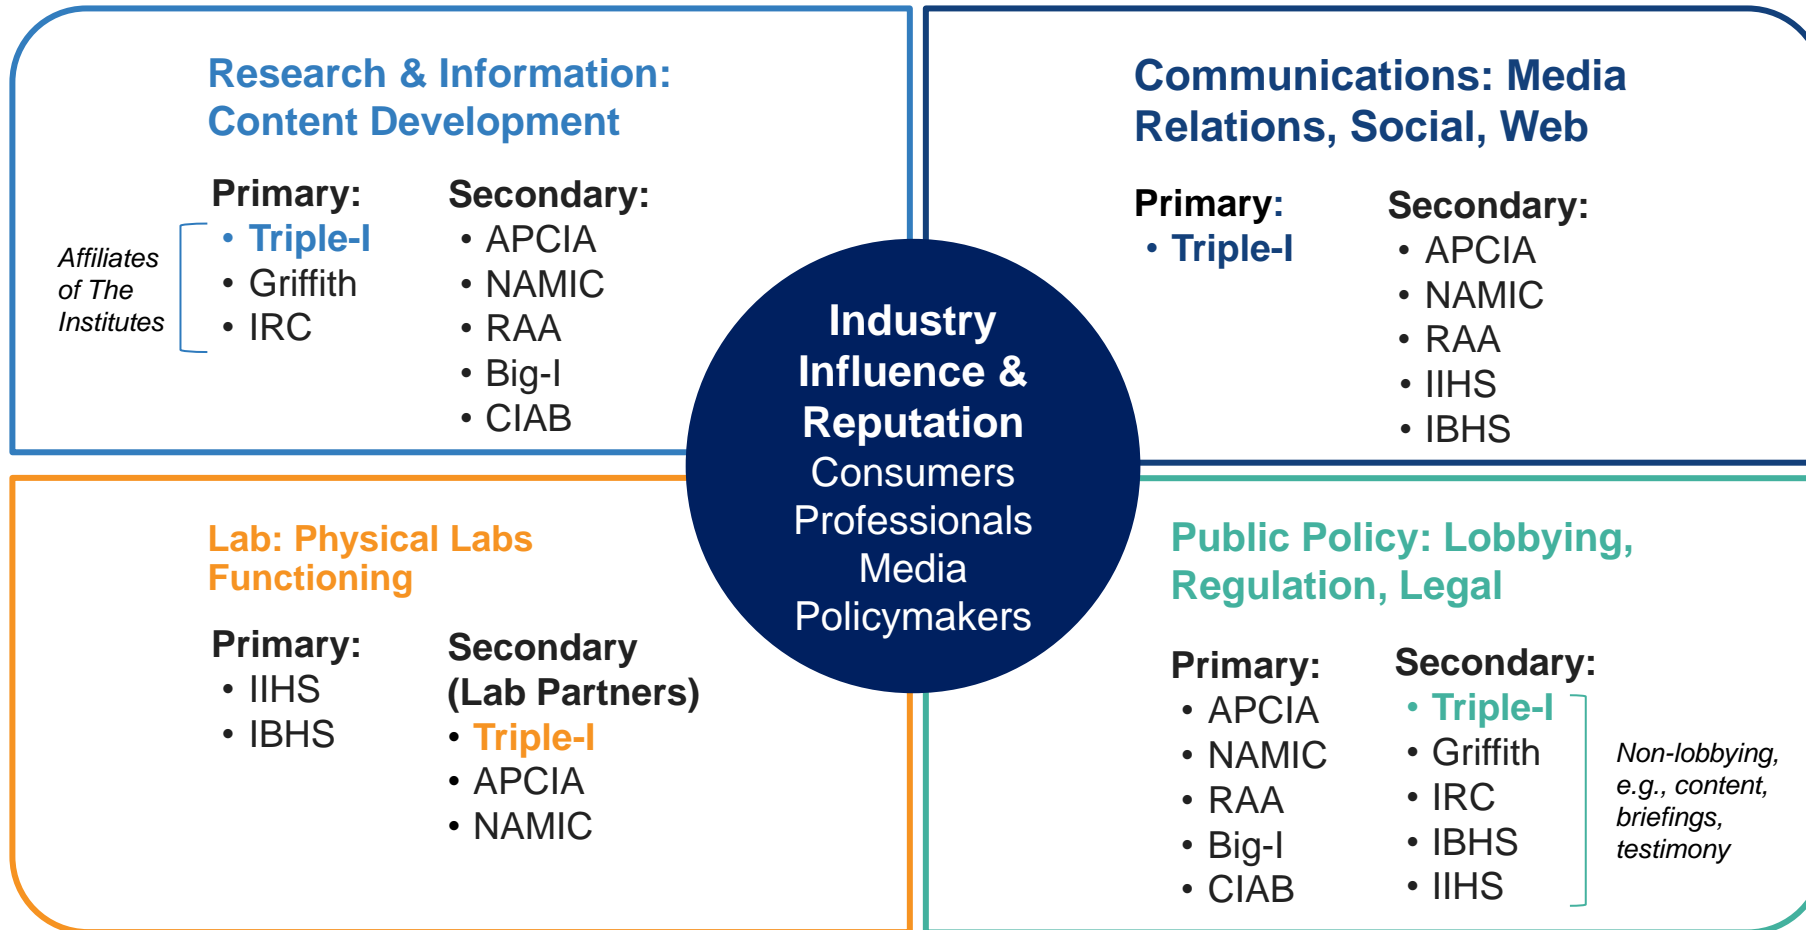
Research & Information: Content Development

Primary:
- Triple-I
- Griffith
- IRC

Affiliates of The Institutes

Secondary:
- APCIA
- NAMIC
- RAA
- Big-I
- CIAB

Communications: Media Relations, Social, Web

Primary:
- Triple-I

Secondary:
- APCIA
- NAMIC
- RAA
- IIHS
- IBHS

Industry Influence & Reputation
Consumers
Professionals
Media
Policymakers

Lab: Physical Labs Functioning

Primary:
- IIHS
- IBHS

Secondary (Lab Partners)
- Triple-I
- APCIA
- NAMIC

Public Policy: Lobbying, Regulation, Legal

Primary:
- APCIA
- NAMIC
- RAA
- Big-I
- CIAB

Secondary:
- Triple-I
- Griffith
- IRC
- IBHS
- IIHS

Non-lobbying, e.g., content, briefings, testimony